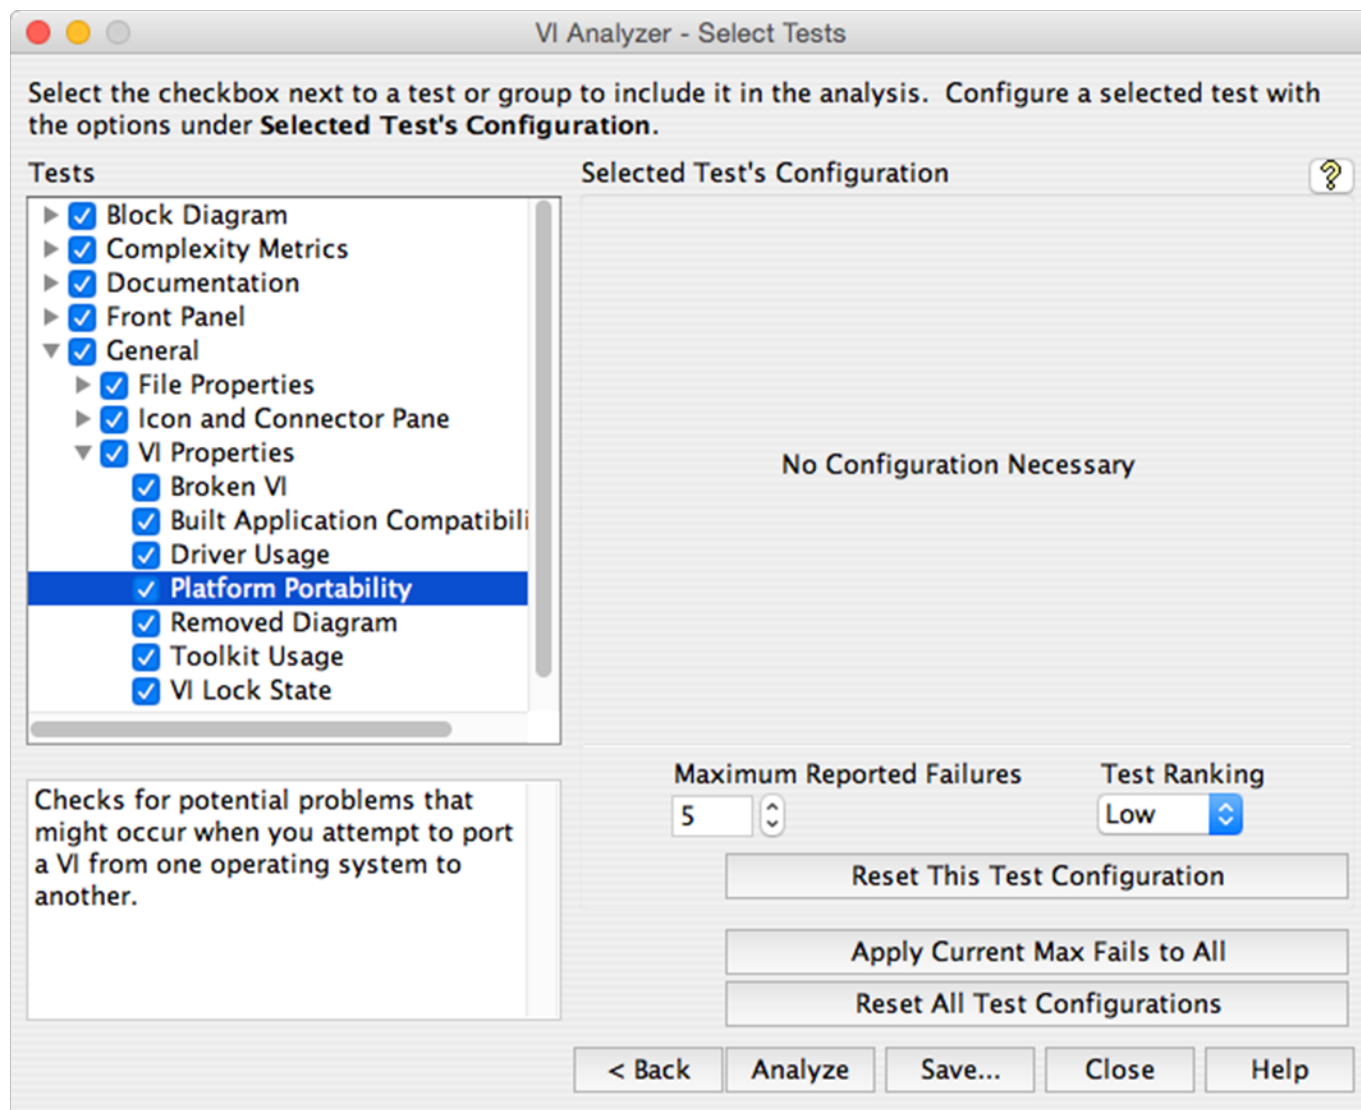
VI Analyzer - Select Tests

Select the checkbox next to a test or group to include it in the analysis. Configure a selected test with the options under **Selected Test's Configuration**.

Tests

Block Diagram
Complexity Metrics
Documentation
Front Panel
General
File Properties
Icon and Connector Pane
VI Properties
Broken VI
Built Application Compatibili
Driver Usage
Platform Portability
Removed Diagram
Toolkit Usage
VI Lock State

Selected Test's Configuration

?

No Configuration Necessary

Checks for potential problems that might occur when you attempt to port a VI from one operating system to another.

Maximum Reported Failures
5

Test Ranking
Low

Reset This Test Configuration

Apply Current Max Fails to All

Reset All Test Configurations

< Back
Analyze
Save...
Close
Help